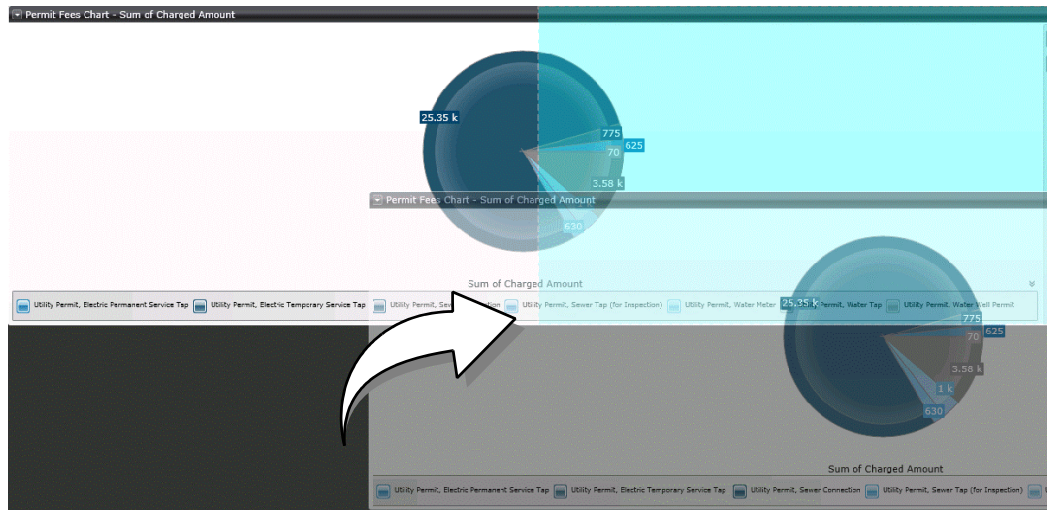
Permit Fees Chart - Sum of Charged Amount

25.35 k
775
625
70
3.58 k
630

Sum of Charged Amount

Utility Permit, Electric Permanent Service Tap
Utility Permit, Electric Temporary Service Tap
Utility Permit, Sewer Connection
Utility Permit, Sewer Tap (for Inspection)
Utility Permit, Water Meter
Utility Permit, Water Tap
Utility Permit, Water Well Permit

Permit Fees Chart - Sum of Charged Amount

25.35 k
775
625
70
3.58 k
1 k
630

Sum of Charged Amount

Utility Permit, Electric Permanent Service Tap
Utility Permit, Electric Temporary Service Tap
Utility Permit, Sewer Connection
Utility Permit, Sewer Tap (for Inspection)